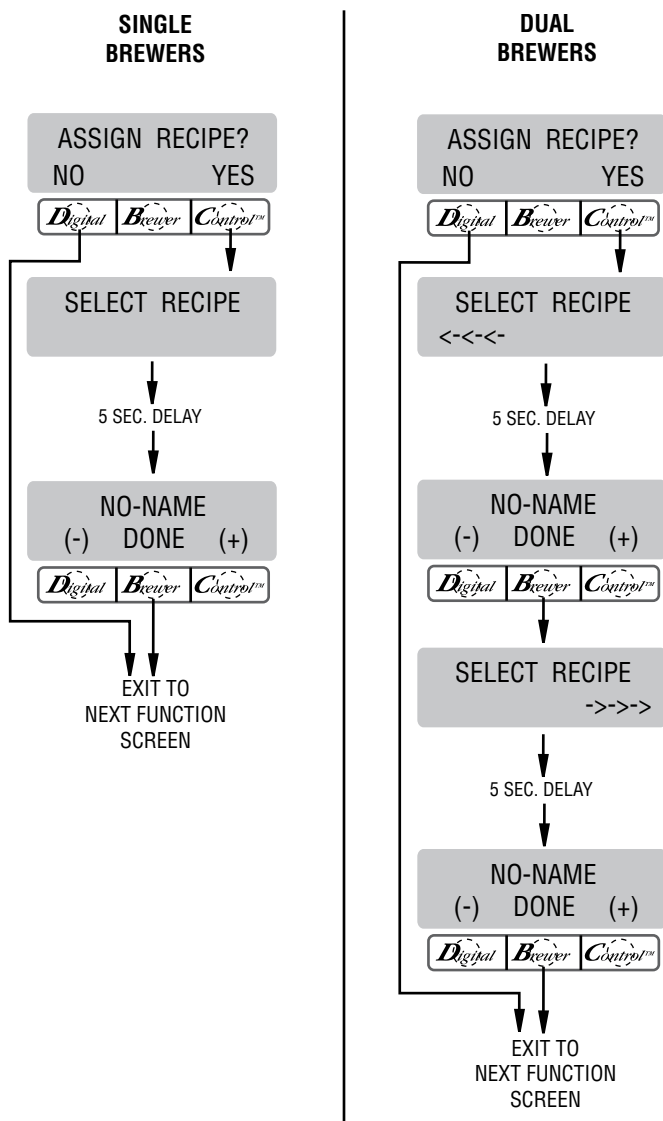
SINGLE BREWERS

ASSIGN RECIPE?
NO YES

Digital Brewer Control™

SELECT RECIPE

5 SEC. DELAY

NO-NAME
(-) DONE (+)

Digital Brewer Control™

EXIT TO NEXT FUNCTION SCREEN

DUAL BREWERS

ASSIGN RECIPE?
NO YES

Digital Brewer Control™

SELECT RECIPE
<-<-<-

5 SEC. DELAY

NO-NAME
(-) DONE (+)

Digital Brewer Control™

SELECT RECIPE
->->->

5 SEC. DELAY

NO-NAME
(-) DONE (+)

Digital Brewer Control™

EXIT TO NEXT FUNCTION SCREEN